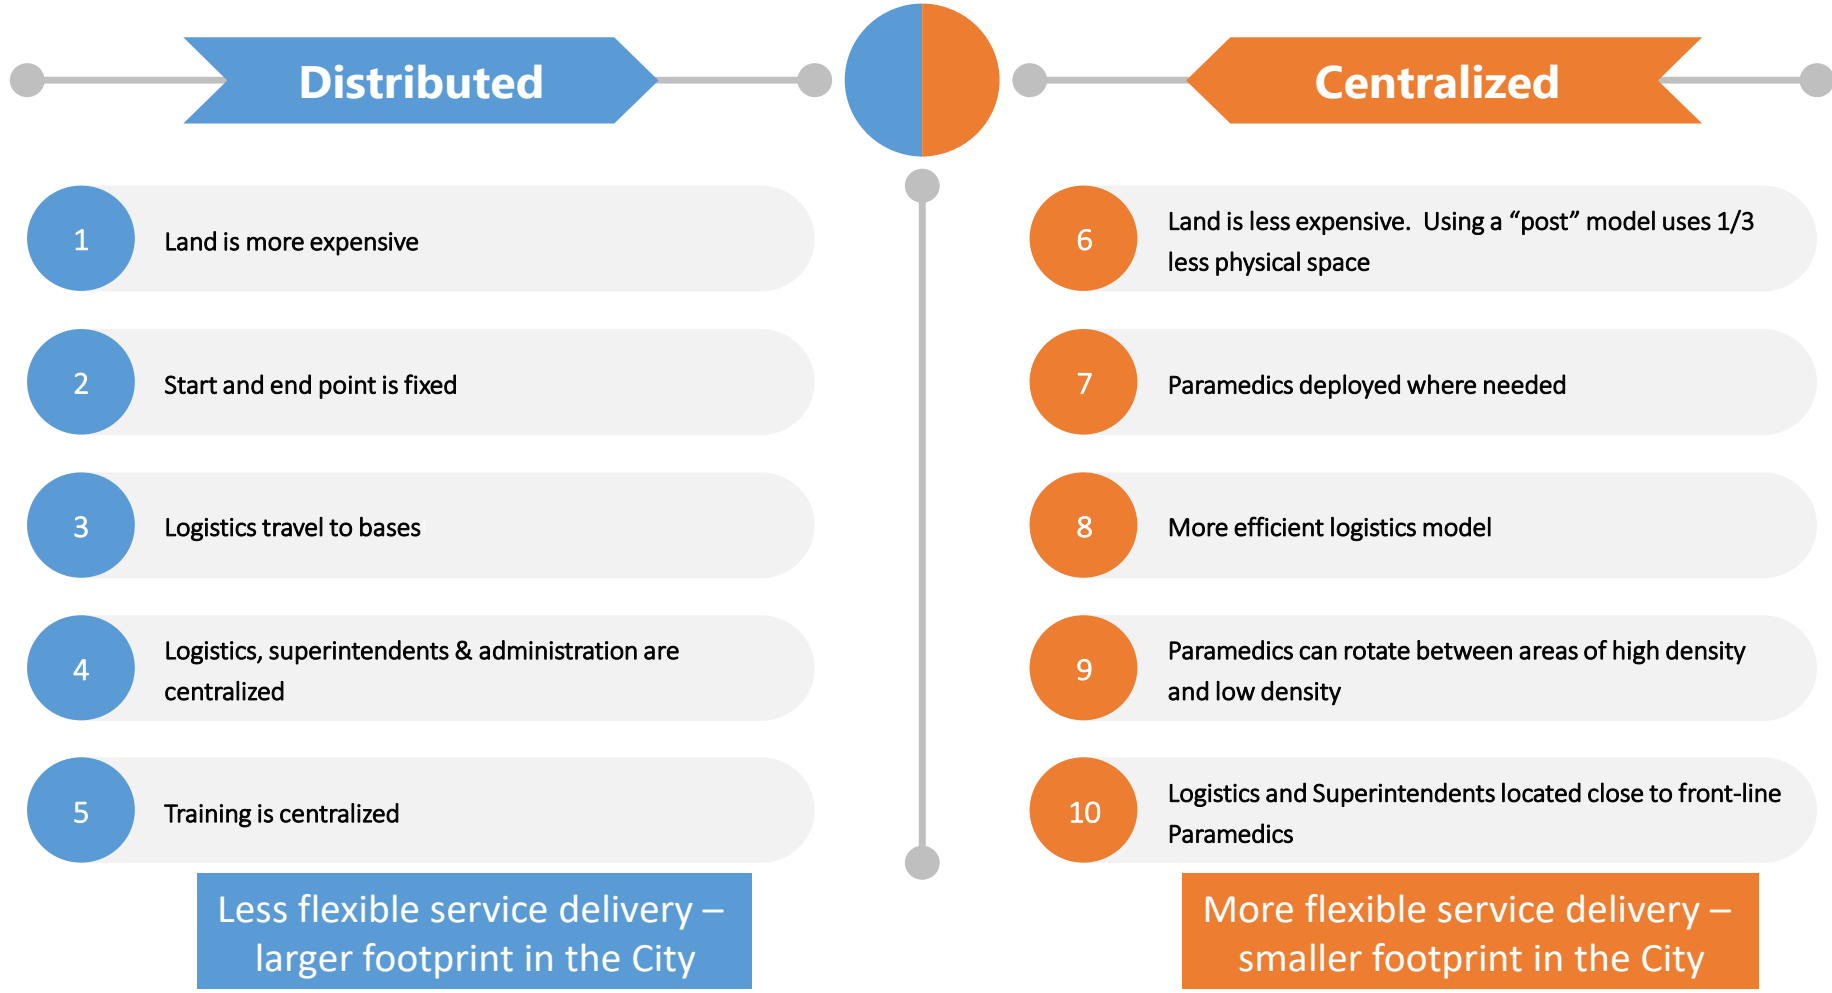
Distributed

1 Land is more expensive

2 Start and end point is fixed

3 Logistics travel to bases

4 Logistics, superintendents & administration are centralized

5 Training is centralized

Less flexible service delivery – larger footprint in the City

Centralized

6 Land is less expensive. Using a “post” model uses 1/3 less physical space

7 Paramedics deployed where needed

8 More efficient logistics model

9 Paramedics can rotate between areas of high density and low density

10 Logistics and Superintendents located close to front-line Paramedics

More flexible service delivery – smaller footprint in the City